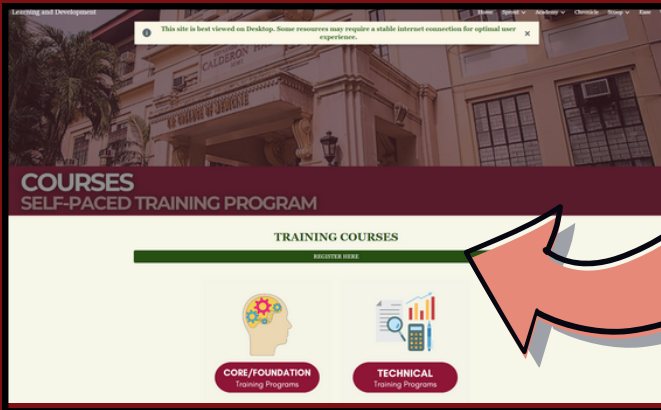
Learning and Development

Home Special Academy Chronicle Group Base

This site is best viewed on Desktop. Some resources may require a stable internet connection for optimal user experience.

×

CALDERON HALL

UP COLLEGE OF MEDICINE

COURSES
SELF-PACED TRAINING PROGRAM

TRAINING COURSES

REGISTER HERE

CORE/FOUNDATION
Training Programs

TECHNICAL
Training Programs